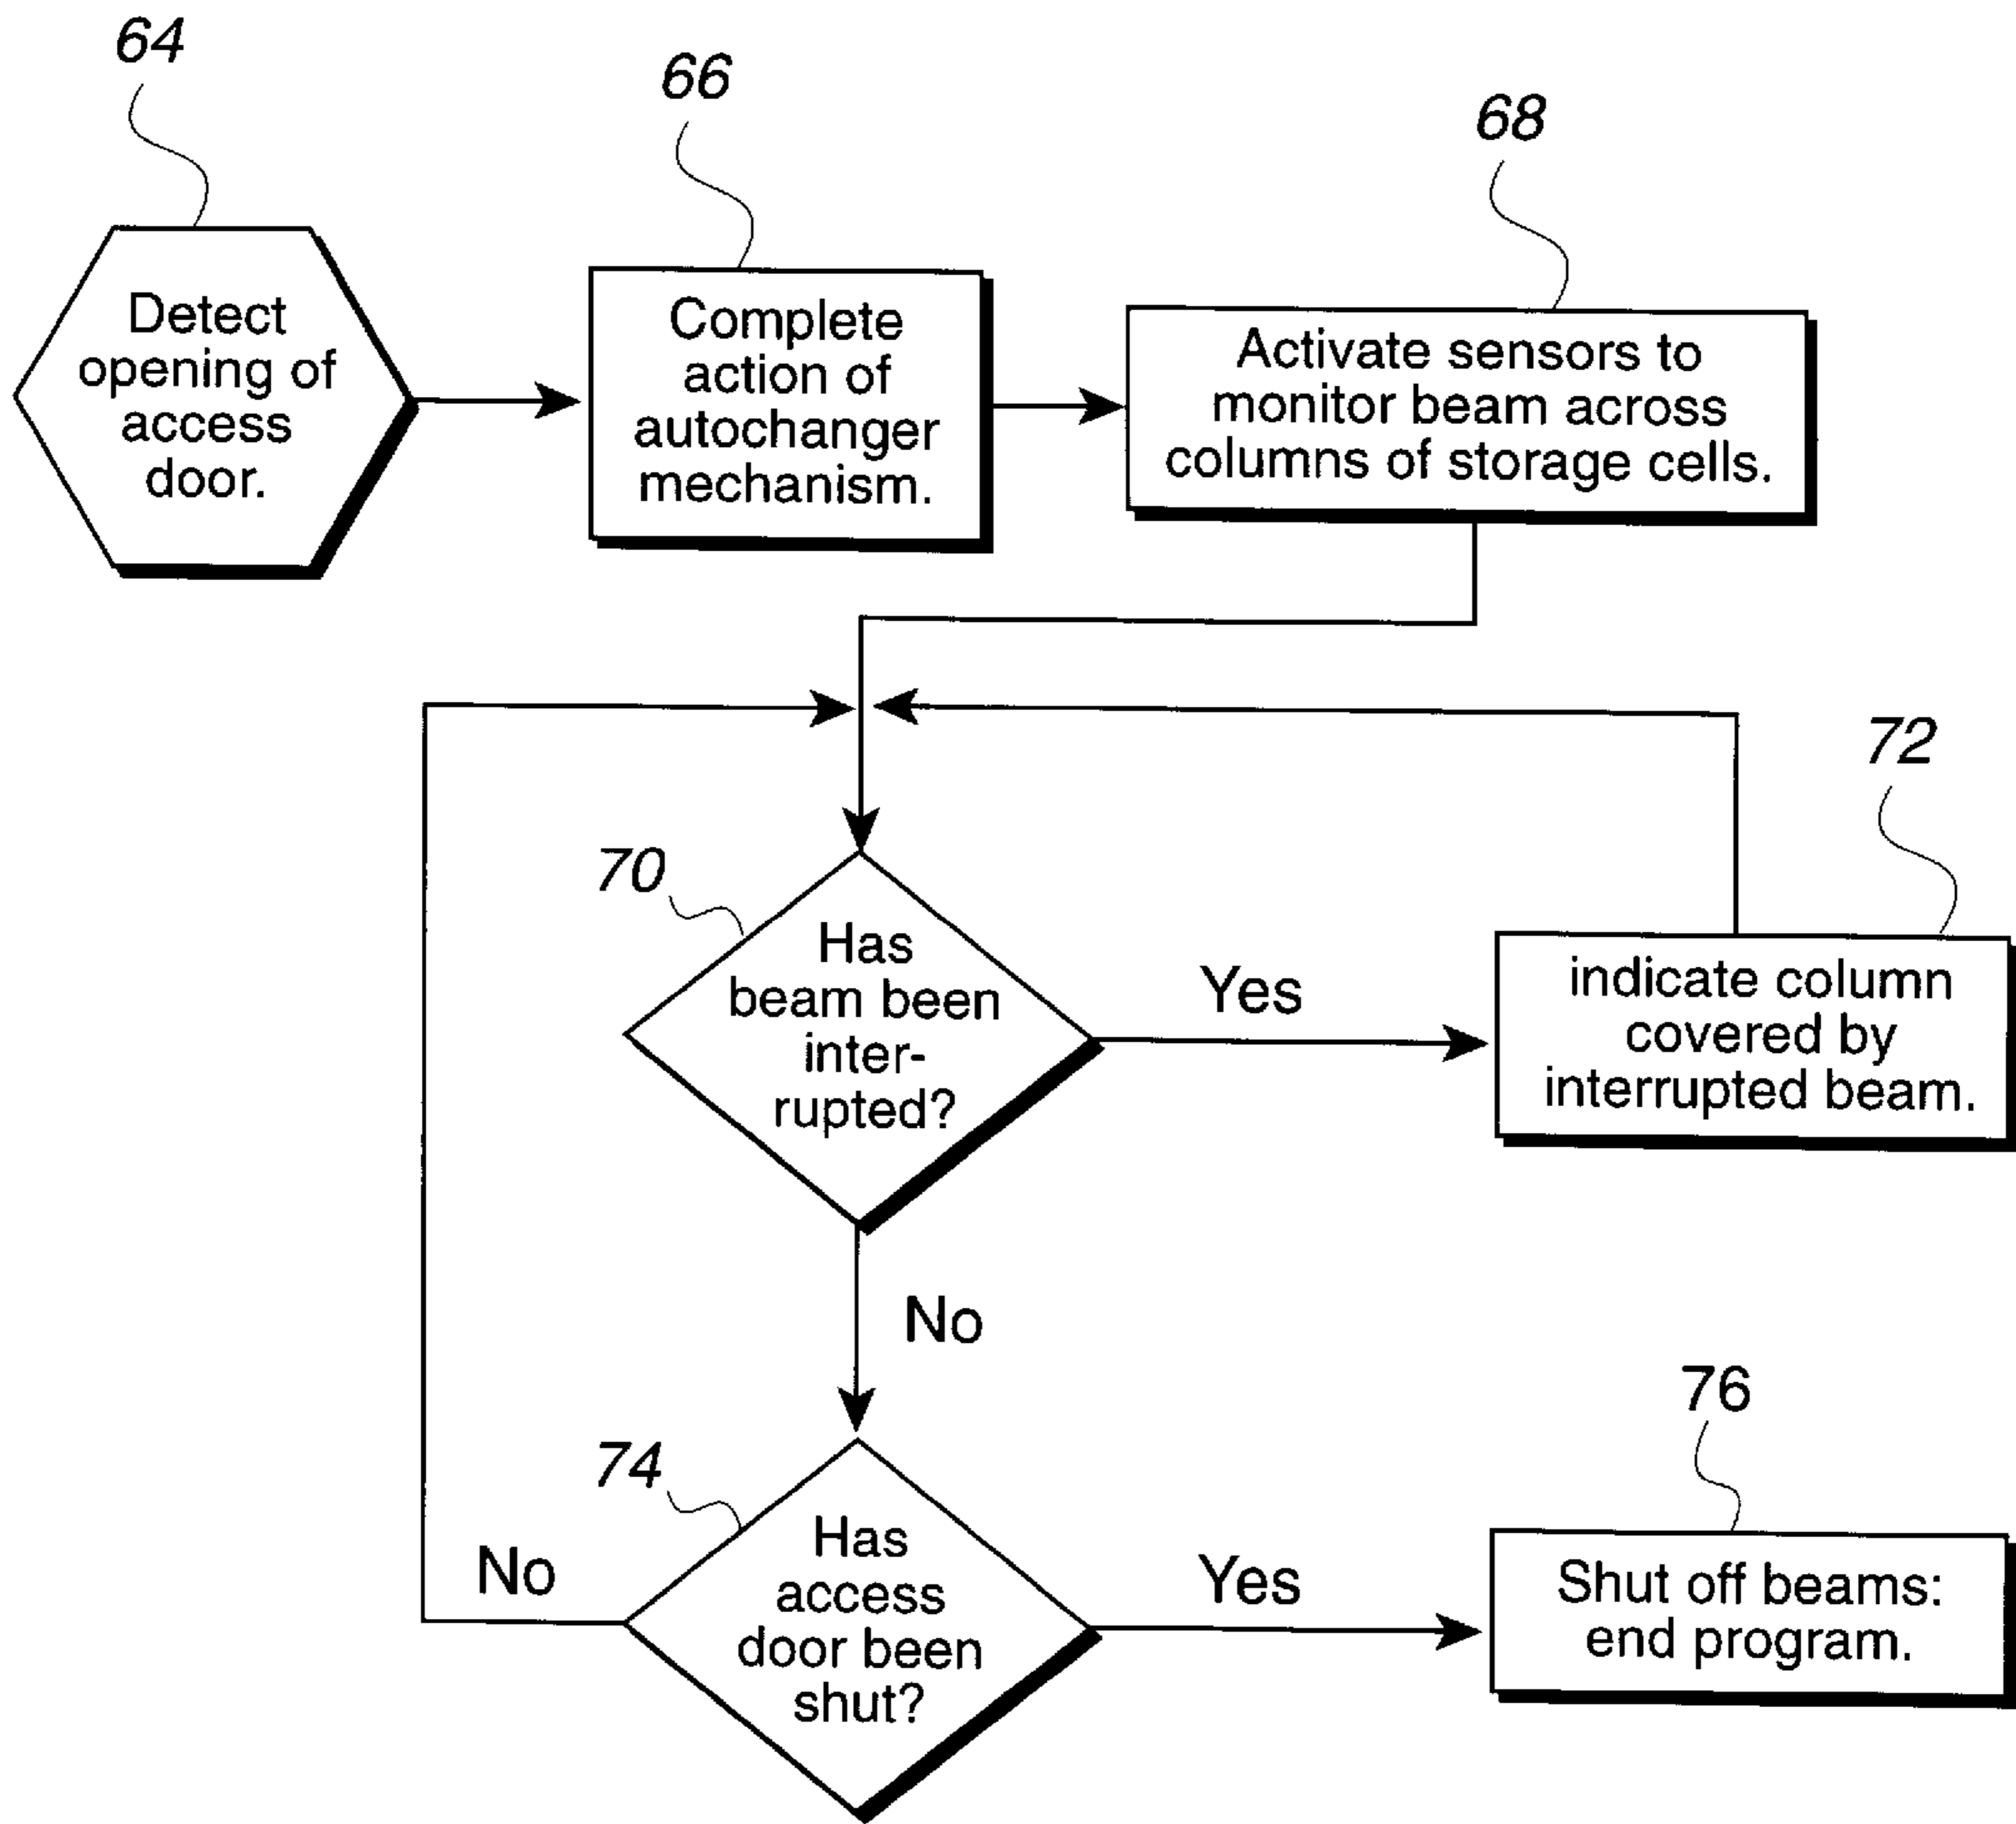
64

Detect opening of access door.

66

Complete action of autochanger mechanism.

68

Activate sensors to monitor beam across columns of storage cells.

70

Has beam been interrupted?

Yes

72

indicate column covered by interrupted beam.

No

74

Has access door been shut?

No

Yes

76

Shut off beams: end program.